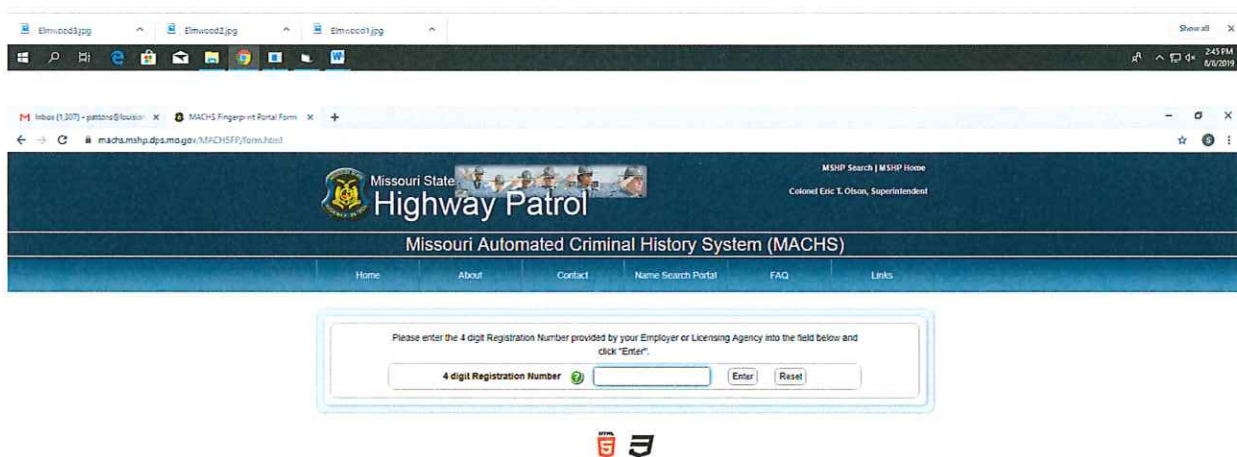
Elmwood3.jpg ^ Elmwood2.jpg ^ Elmwood1.jpg ^ Show all ×

2:45 PM 8/8/2019

Inbox (1,307) - pattons@louisian × MACHS Fingerprint Portal Form × +

machs.mshp.dps.mo.gov/MACHSFP/form.html

Missouri State Highway Patrol

MSHP Search | MSHP Home

Colonel Eric T. Olson, Superintendent

Missouri Automated Criminal History System (MACHS)

Home About Contact Name Search Portal FAQ Links

Please enter the 4 digit Registration Number provided by your Employer or Licensing Agency into the field below and click "Enter".

4 digit Registration Number

Enter Reset